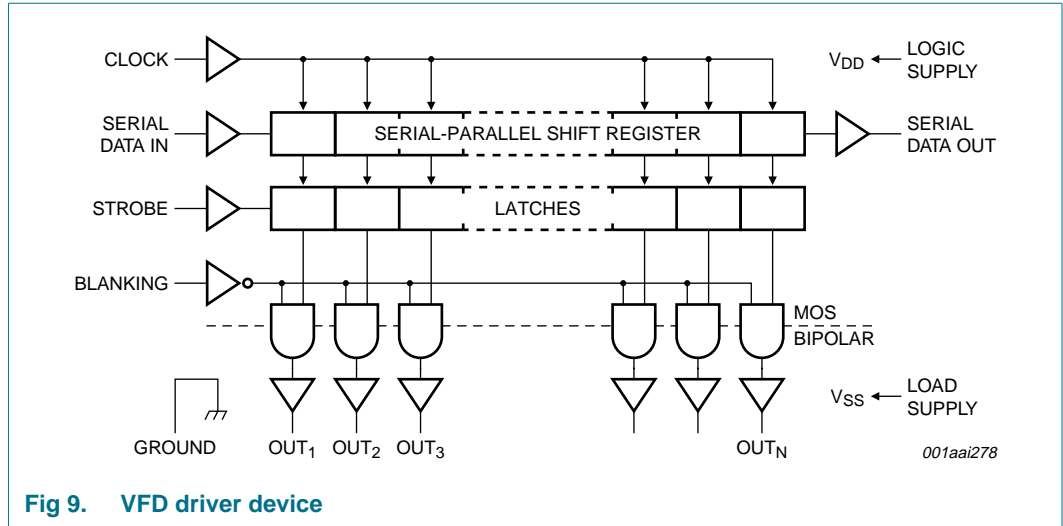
CLOCK

$V_{DD}$ ← LOGIC SUPPLY

SERIAL DATA IN

SERIAL-PARALLEL SHIFT REGISTER

SERIAL DATA OUT

STROBE

LATCHES

BLANKING

MOS

BIPOLAR

$V_{SS}$ ← LOAD SUPPLY

GROUND

$OUT_1$ $OUT_2$ $OUT_3$ $OUT_N$

001aai278

Fig 9. VFD driver device